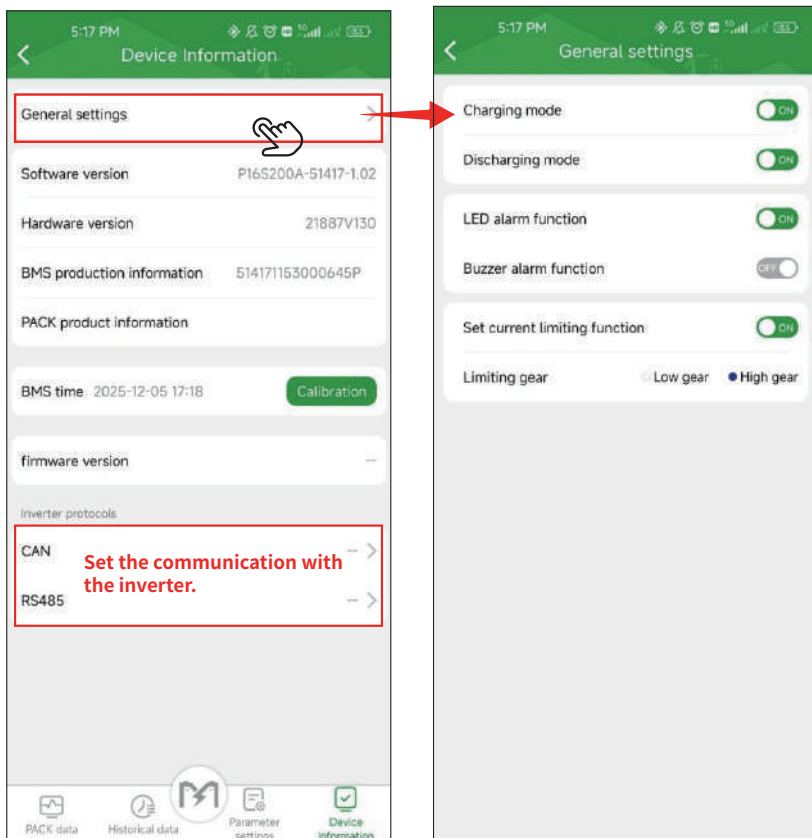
5:17 PM

Device Information

General settings

Software version P16S200A-51417-1.02

Hardware version 21887V130

BMS production information 514171153000645P

PACK product information

BMS time 2025-12-05 17:18 Calibration

firmware version --

Inverter protocols

CAN --

Set the communication with the inverter.

RS485 --

PACK data Historical data Parameter settings Device information

5:17 PM

General settings

Charging mode ON

Discharging mode ON

LED alarm function ON

Buzzer alarm function OFF

Set current limiting function ON

Limiting gear Low gear High gear